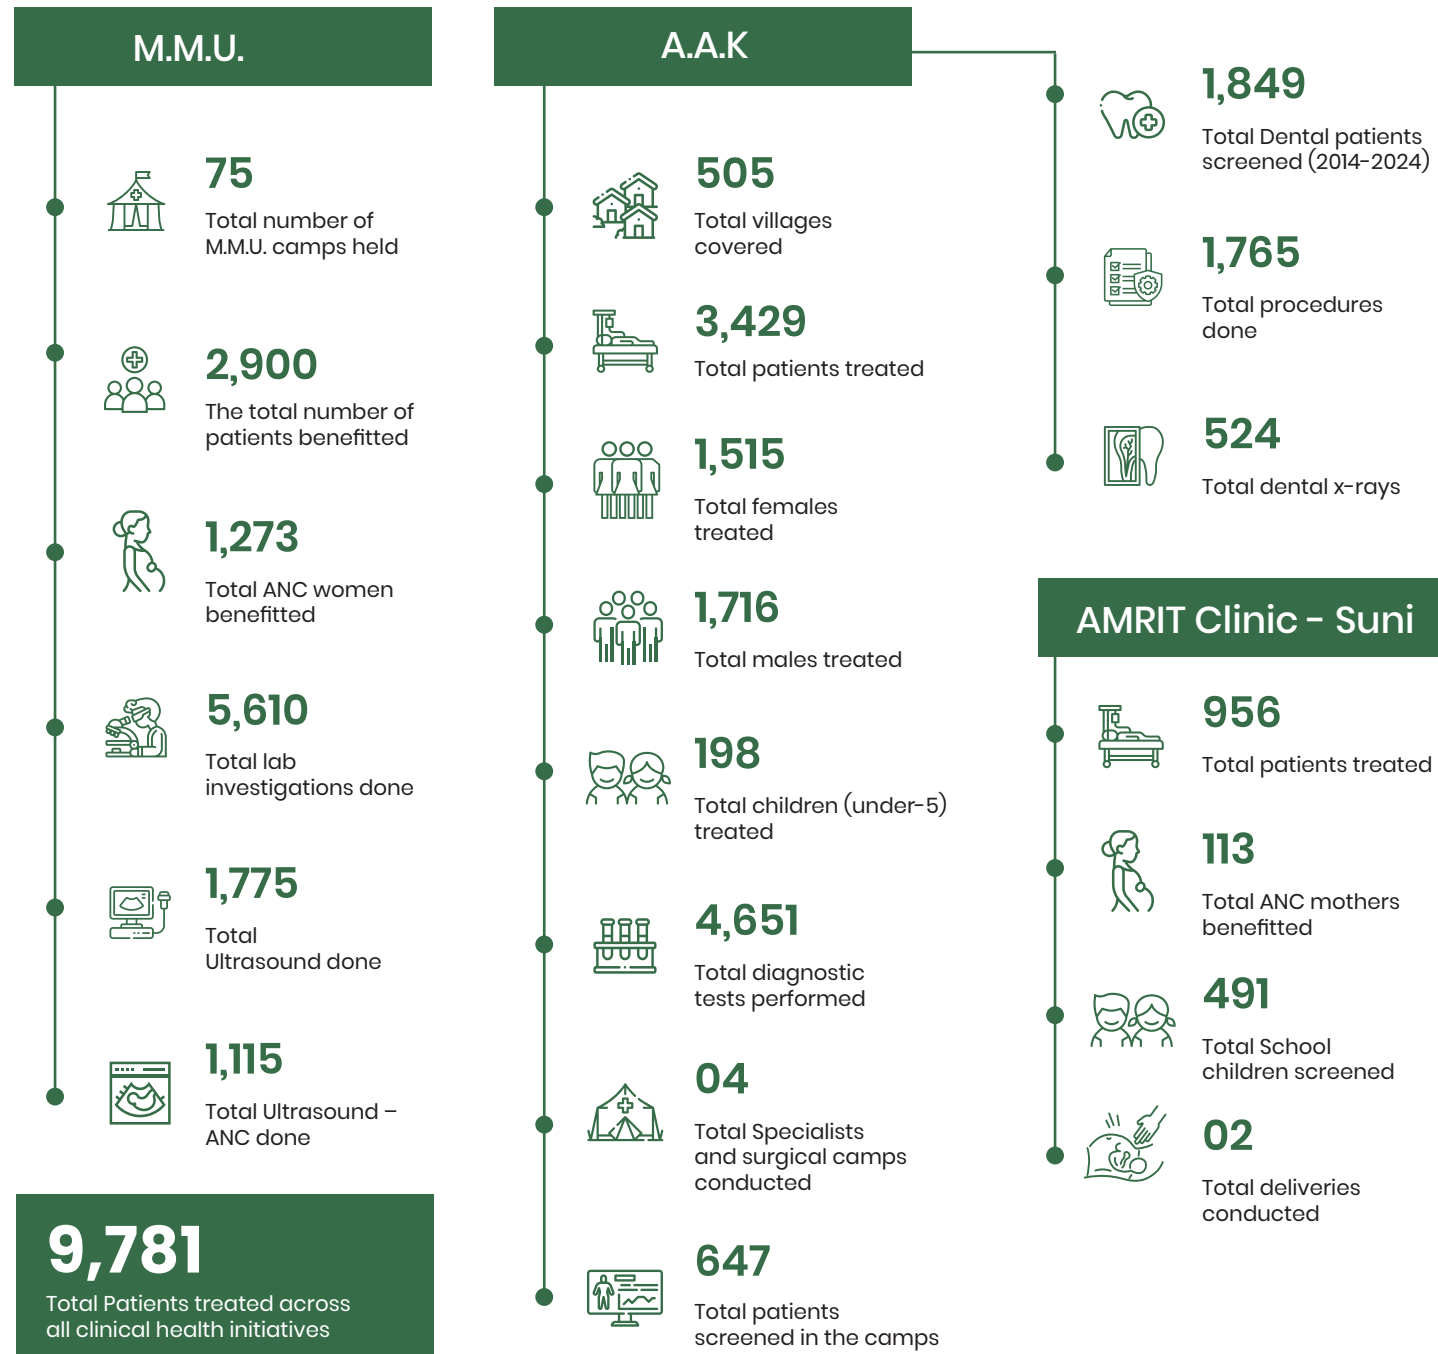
M.M.U.

75
Total number of M.M.U. camps held

2,900
The total number of patients benefitted

1,273
Total ANC women benefitted

5,610
Total lab investigations done

1,775
Total Ultrasound done

1,115
Total Ultrasound – ANC done

9,781
Total Patients treated across all clinical health initiatives

A.A.K

505
Total villages covered

3,429
Total patients treated

1,515
Total females treated

1,716
Total males treated

198
Total children (under-5) treated

4,651
Total diagnostic tests performed

04
Total Specialists and surgical camps conducted

647
Total patients screened in the camps

1,849
Total Dental patients screened (2014-2024)

1,765
Total procedures done

524
Total dental x-rays

AMRIT Clinic - Suni

956
Total patients treated

113
Total ANC mothers benefitted

491
Total School children screened

02
Total deliveries conducted